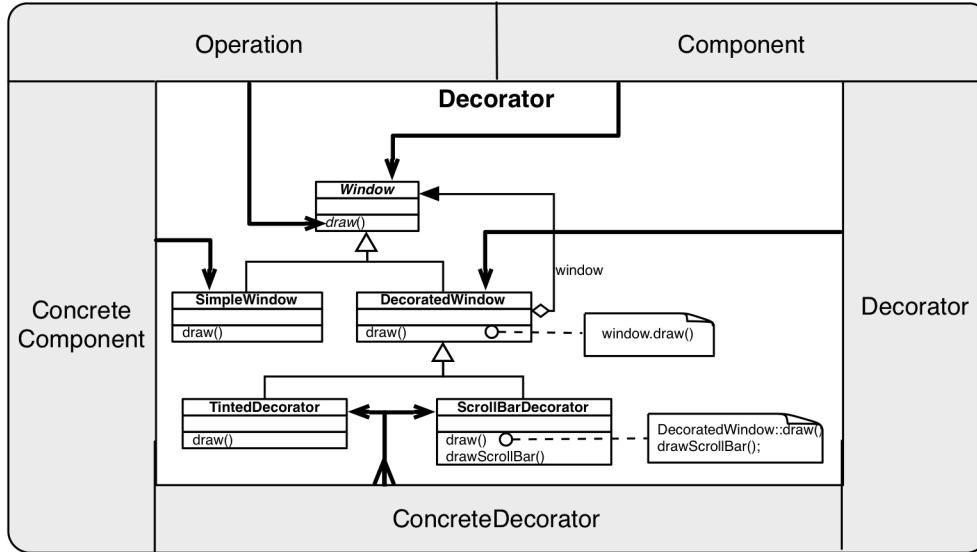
Operation

Component

Decorator

Window

draw()

window

SimpleWindow

draw()

DecoratedWindow

draw()

window.draw()

Concrete Component

Decorator

TintedDecorator

draw()

ScrollBarDecorator

draw()
drawScrollBar()

DecoratedWindow::draw()
drawScrollBar();

ConcreteDecorator